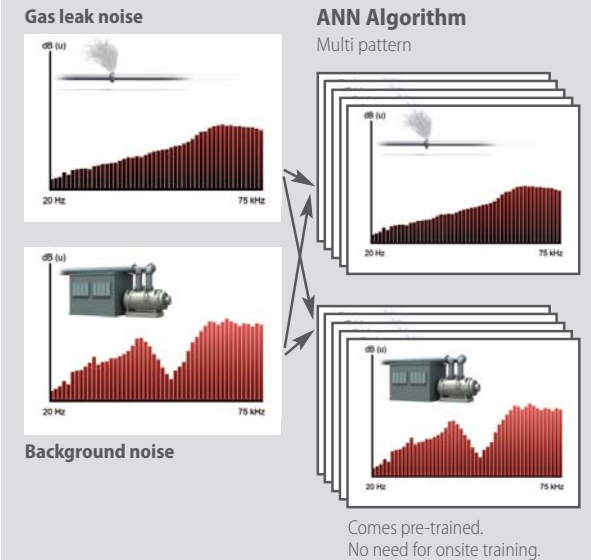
Gas leak noise

dB (u)

20 Hz

75 kHz

dB (u)

20 Hz

75 kHz

Background noise

ANN Algorithm

Multi pattern

dB (u)

20 Hz

75 kHz

dB (u)

20 Hz

75 kHz

Comes pre-trained.
No need for onsite training.